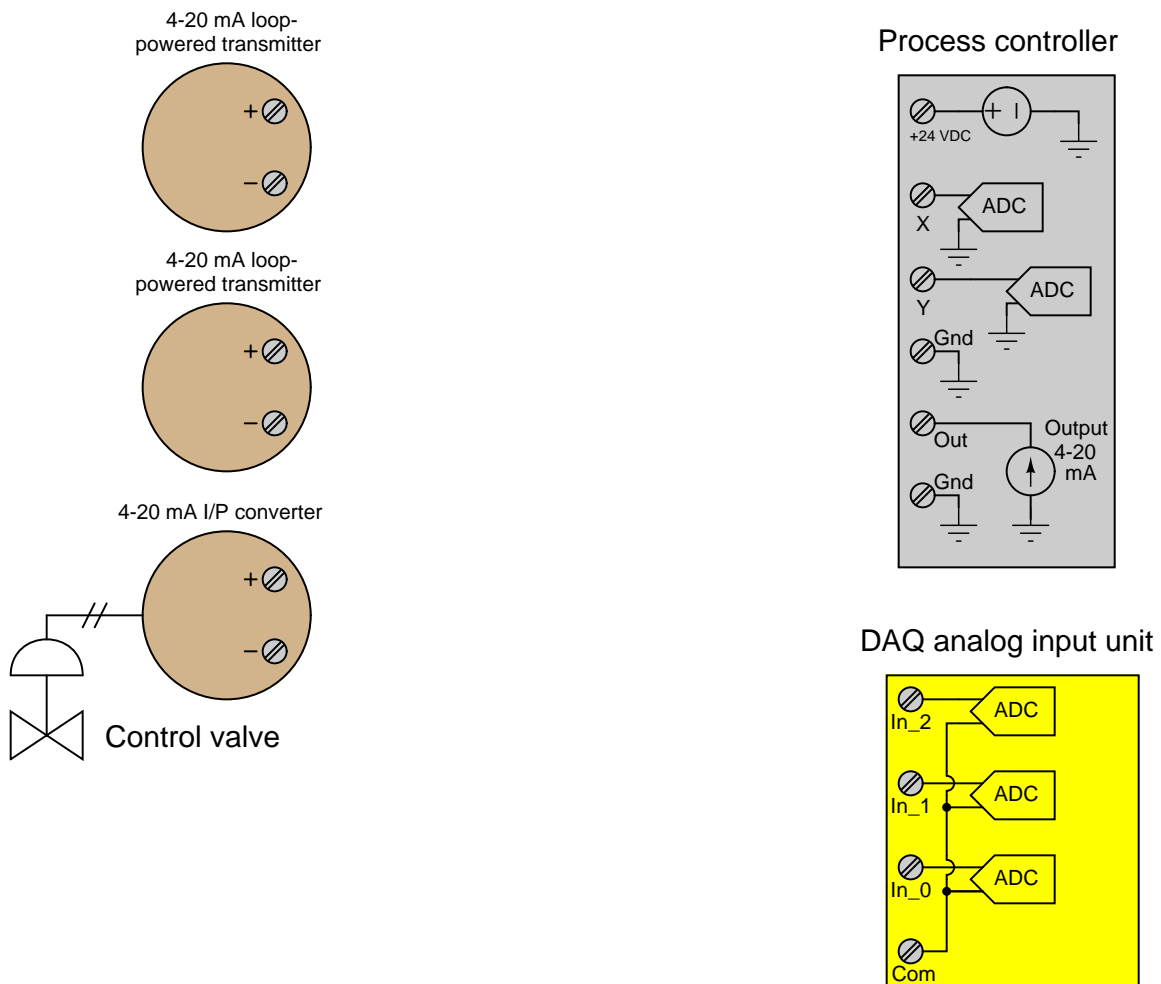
4-20 mA loop-powered transmitter

+

−

4-20 mA loop-powered transmitter

+

−

4-20 mA I/P converter

+

−

Control valve

Process controller

+24 VDC

+ I

X

ADC

Y

ADC

Gnd

Out

Output 4-20 mA

Gnd

DAQ analog input unit

In_2

ADC

In_1

ADC

In_0

ADC

Com